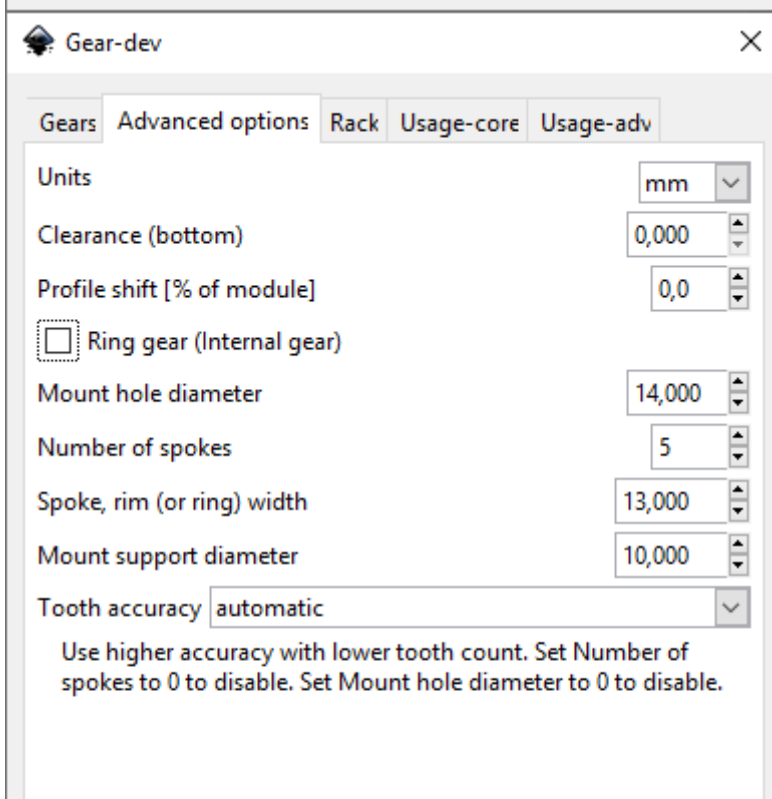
Gear-dev

×

Gears | Advanced options | Rack | Usage-core | Usage-adv

Units mm

Clearance (bottom) 0,000

Profile shift [% of module] 0,0

Ring gear (Internal gear)

Mount hole diameter 14,000

Number of spokes 5

Spoke, rim (or ring) width 13,000

Mount support diameter 10,000

Tooth accuracy automatic

Use higher accuracy with lower tooth count. Set Number of spokes to 0 to disable. Set Mount hole diameter to 0 to disable.